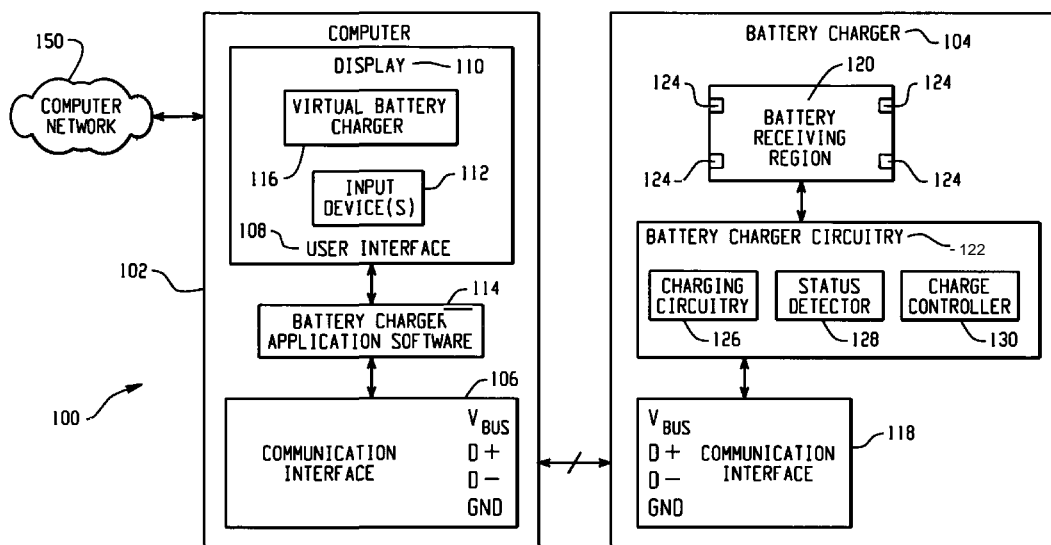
150
COMPUTER NETWORK

COMPUTER
DISPLAY 110
VIRTUAL BATTERY CHARGER
116
INPUT DEVICE(S) 112
108 USER INTERFACE
102
114
BATTERY CHARGER APPLICATION SOFTWARE
106
$V_{BUS}$
D +
D −
GND
COMMUNICATION INTERFACE
100

BATTERY CHARGER 104
120
124
124
BATTERY RECEIVING REGION
124
124
BATTERY CHARGER CIRCUITRY 122
CHARGING CIRCUITRY 126
STATUS DETECTOR 128
CHARGE CONTROLLER 130
$V_{BUS}$
D +
D −
GND
COMMUNICATION INTERFACE
118